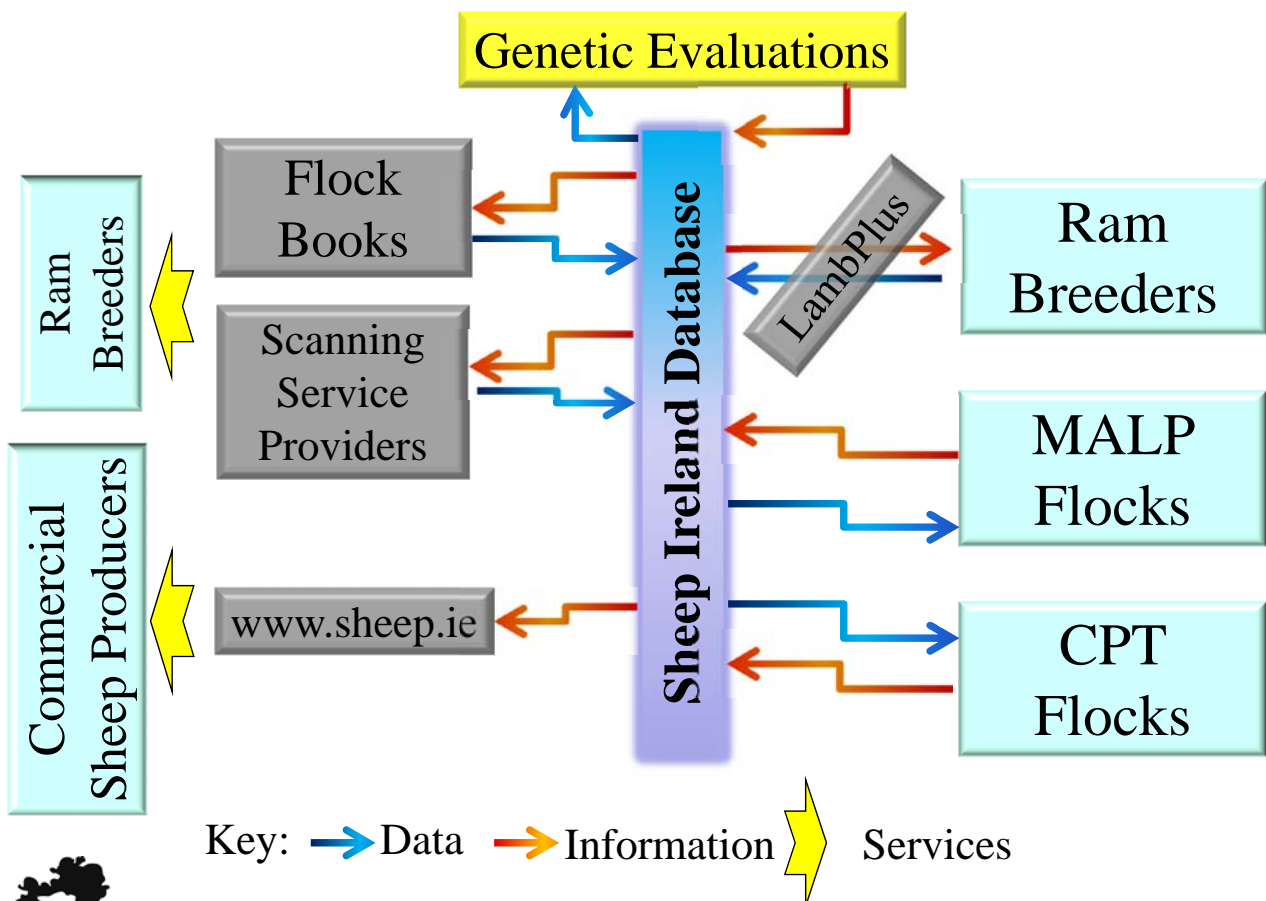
Genetic Evaluations

Ram Breeders

Flock Books

Scanning Service Providers

Commercial Sheep Producers

www.sheep.ie

Sheep Ireland Database

LambPlus

Ram Breeders

MALP Flocks

CPT Flocks

Key: Data Information Services